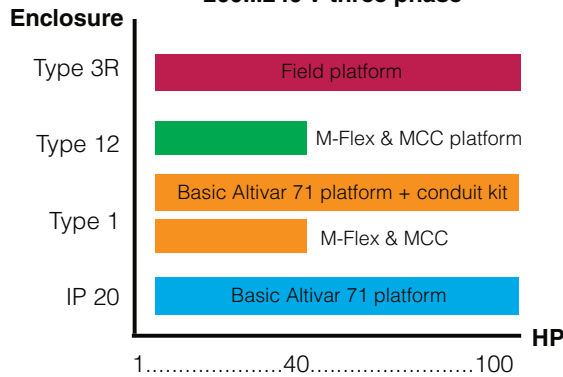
Enclosure
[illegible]

Type 3R
Field platform

Type 12
M-Flex & MCC platform

Type 1
Basic Altivar 71 platform + conduit kit
M-Flex & MCC

IP 20
Basic Altivar 71 platform

HP
1.......................40.........................100